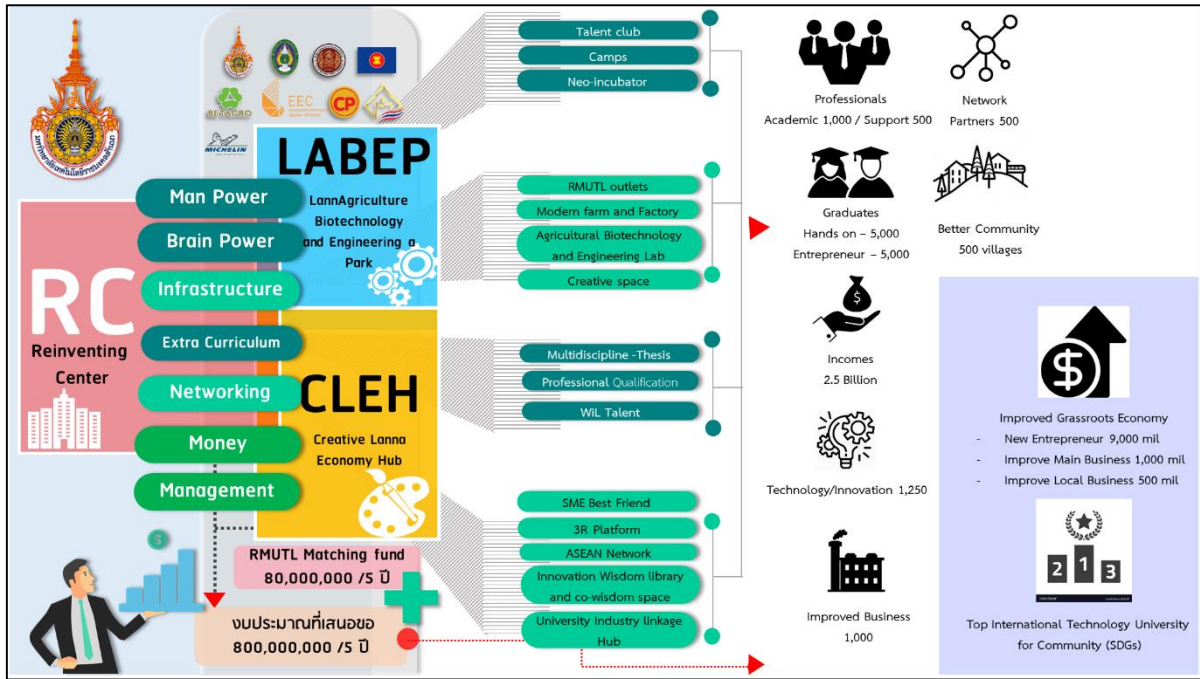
มหาวิทยาลัยเทคโนโลยีราชมงคลล้านนา

BETAGRO

EEC

CP

MICHELIN

RC
Reinventing Center

Man Power
Brain Power
Infrastructure
Extra Curriculum
Networking
Money
Management

LABEP
LannAgriculture Biotechnology and Engineering a Park

CLEH
Creative Lanna Economy Hub

RMUTL Matching fund
80,000,000 /5 ปี

งบประมาณที่เสนอขอ
800,000,000 /5 ปี

Talent club
Camps
Neo-incubator

RMUTL outlets
Modern farm and Factory
Agricultural Biotechnology and Engineering Lab
Creative space

Multidiscipline -Thesis
Professional Qualification
WiL Talent

SME Best Friend
3R Platform
ASEAN Network
Innovation Wisdom library and co-wisdom space
University Industry linkage Hub

Professionals
Academic 1,000 / Support 500

Network
Partners 500

Graduates
Hands on – 5,000
Entrepreneur – 5,000

Better Community
500 villages

Incomes
2.5 Billion

Technology/Innovation 1,250

Improved Business
1,000

Improved Grassroots Economy
- New Entrepreneur 9,000 mil
- Improve Main Business 1,000 mil
- Improve Local Business 500 mil

2 1 3

Top International Technology University for Community (SDGs)